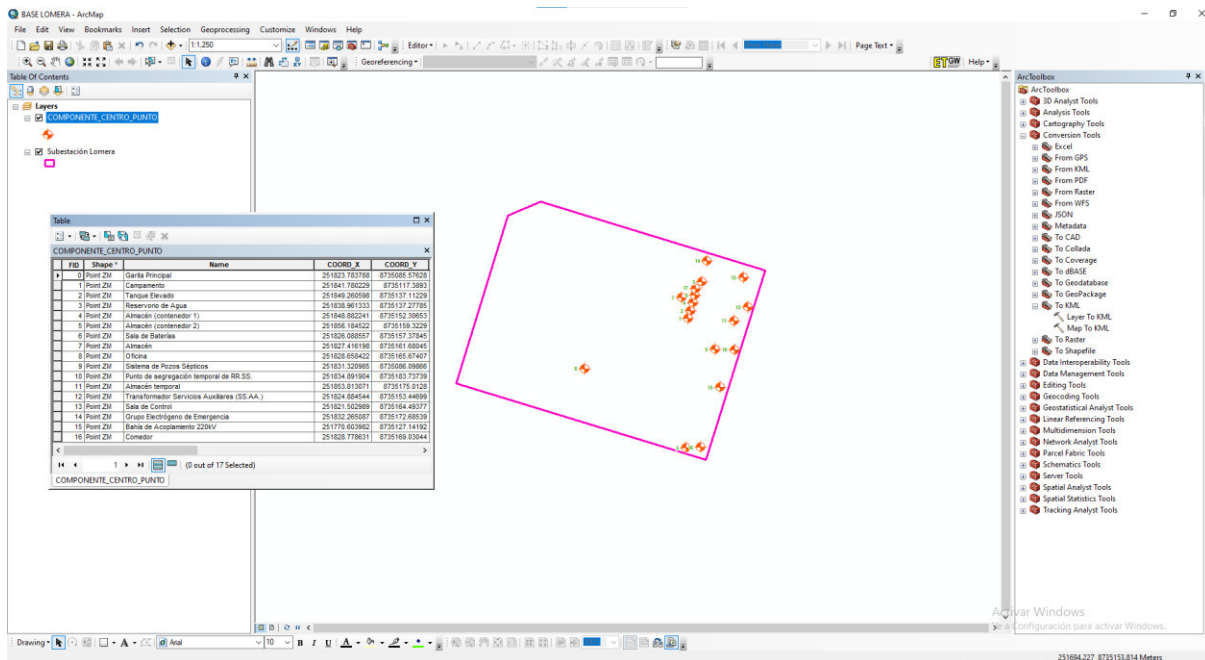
BASE LOMERA - ArcMap

File Edit View Bookmarks Insert Selection Geoprocessing Customize Windows Help

1:1.250

Editor▾

Page Text▾

Georeferencing▾

Help▾

Table Of Contents

Layers

COMPONENTE_CENTRO_PUNTO

Subestación Lomera

Table

COMPONENTE_CENTRO_PUNTO

| FID | Shape * | Name | COORD_X | COORD_Y |
|---|---|---|---|---|
| 0 | Point ZM | Garita Principal | 251823.783788 | 8735085.57628 |
| 1 | Point ZM | Campamento | 251841.780229 | 8735117.3893 |
| 2 | Point ZM | Tanque Elevado | 251849.260598 | 8735137.11229 |
| 3 | Point ZM | Reservorio de Agua | 251838.961333 | 8735137.27785 |
| 4 | Point ZM | Almacén (contenedor 1) | 251848.882241 | 8735152.30853 |
| 5 | Point ZM | Almacén (contenedor 2) | 251856.184522 | 8735159.3229 |
| 6 | Point ZM | Sala de Baterías | 251826.088557 | 8735157.37845 |
| 7 | Point ZM | Almacén | 251827.416198 | 8735161.68045 |
| 8 | Point ZM | Oficina | 251828.658422 | 8735165.67407 |
| 9 | Point ZM | Sistema de Pozos Sépticos | 251831.320985 | 8735086.09866 |
| 10 | Point ZM | Punto de segregación temporal de RR.SS. | 251834.891904 | 8735183.73739 |
| 11 | Point ZM | Almacén temporal | 251853.813071 | 8735175.0128 |
| 12 | Point ZM | Transformador Servicios Auxiliares (SS.AA.) | 251824.884544 | 8735153.44699 |
| 13 | Point ZM | Sala de Control | 251821.502989 | 8735164.49377 |
| 14 | Point ZM | Grupo Electrógeno de Emergencia | 251832.265087 | 8735172.68539 |
| 15 | Point ZM | Bahía de Acoplamiento 220kV | 251770.603982 | 8735127.14192 |
| 16 | Point ZM | Comedor | 251828.778631 | 8735169.03044 |

1

(0 out of 17 Selected)

COMPONENTE_CENTRO_PUNTO

14 13 12 11 10 9 8 7 6 5 4 3 2 1 0 15 16

ArcToolbox

ArcToolbox
3D Analyst Tools
Analysis Tools
Cartography Tools
Conversion Tools
Excel
From GPS
From KML
From PDF
From Raster
From WFS
JSON
Metadata
To CAD
To Collada
To Coverage
To dBASE
To Geodatabase
To GeoPackage
To KML
Layer To KML
Map To KML
To Raster
To Shapefile
Data Interoperability Tools
Data Management Tools
Editing Tools
Geocoding Tools
Geostatistical Analyst Tools
Linear Referencing Tools
Multidimension Tools
Network Analyst Tools
Parcel Fabric Tools
Schematics Tools
Server Tools
Spatial Analyst Tools
Spatial Statistics Tools
Tracking Analyst Tools

Activar Windows
Ve a Configuración para activar Windows.

Drawing▾ Arial 10 B I U A

251694.227 8735153.814 Meters